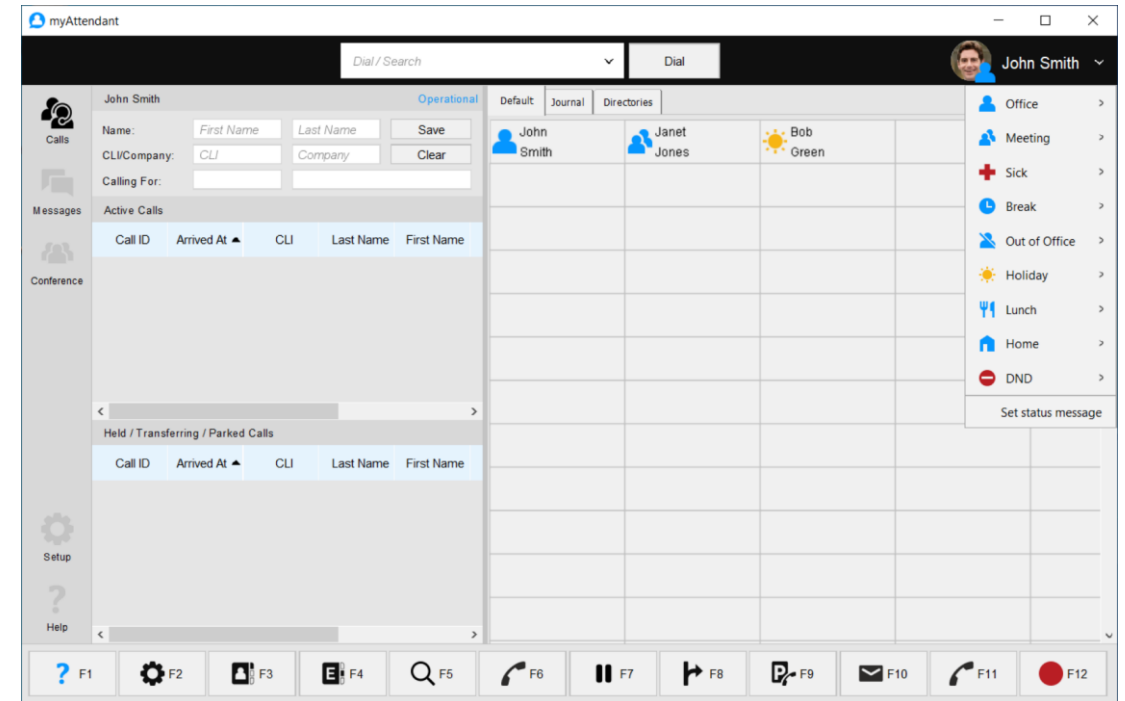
myAttendant

Dial / Search

Dial

John Smith

Calls

Messages

Conference

Setup

Help

John Smith

Operational

Name:

First Name

Last Name

Save

CLI/Company:

CLI

Company

Clear

Calling For:

Active Calls

| Call ID | Arrived At | CLI | Last Name | First Name |
|---|---|---|---|---|

Held / Transferring / Parked Calls

| Call ID | Arrived At | CLI | Last Name | First Name |
|---|---|---|---|---|

Default

Journal

Directories

John Smith

Janet Jones

Bob Green

Office

Meeting

Sick

Break

Out of Office

Holiday

Lunch

Home

DND

Set status message

F1

F2

F3

F4

F5

F6

F7

F8

F9

F10

F11

F12